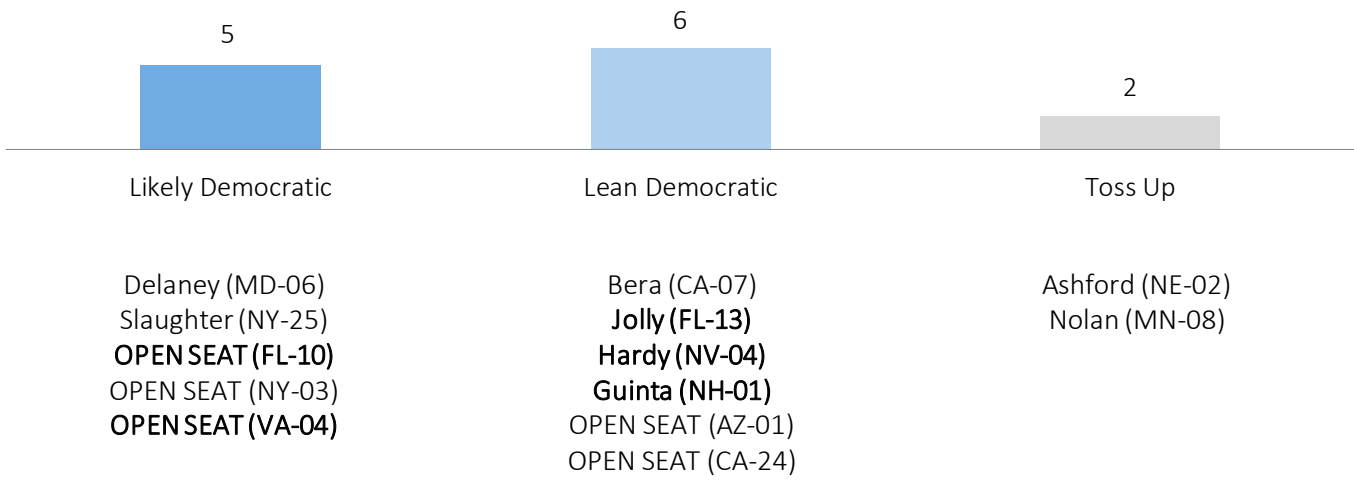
5

6

2

Likely Democratic

Delaney (MD-06)
Slaughter (NY-25)
OPEN SEAT (FL-10)
OPEN SEAT (NY-03)
OPEN SEAT (VA-04)

Lean Democratic

Bera (CA-07)
Jolly (FL-13)
Hardy (NV-04)
Guinta (NH-01)
OPEN SEAT (AZ-01)
OPEN SEAT (CA-24)

Toss Up

Ashford (NE-02)
Nolan (MN-08)